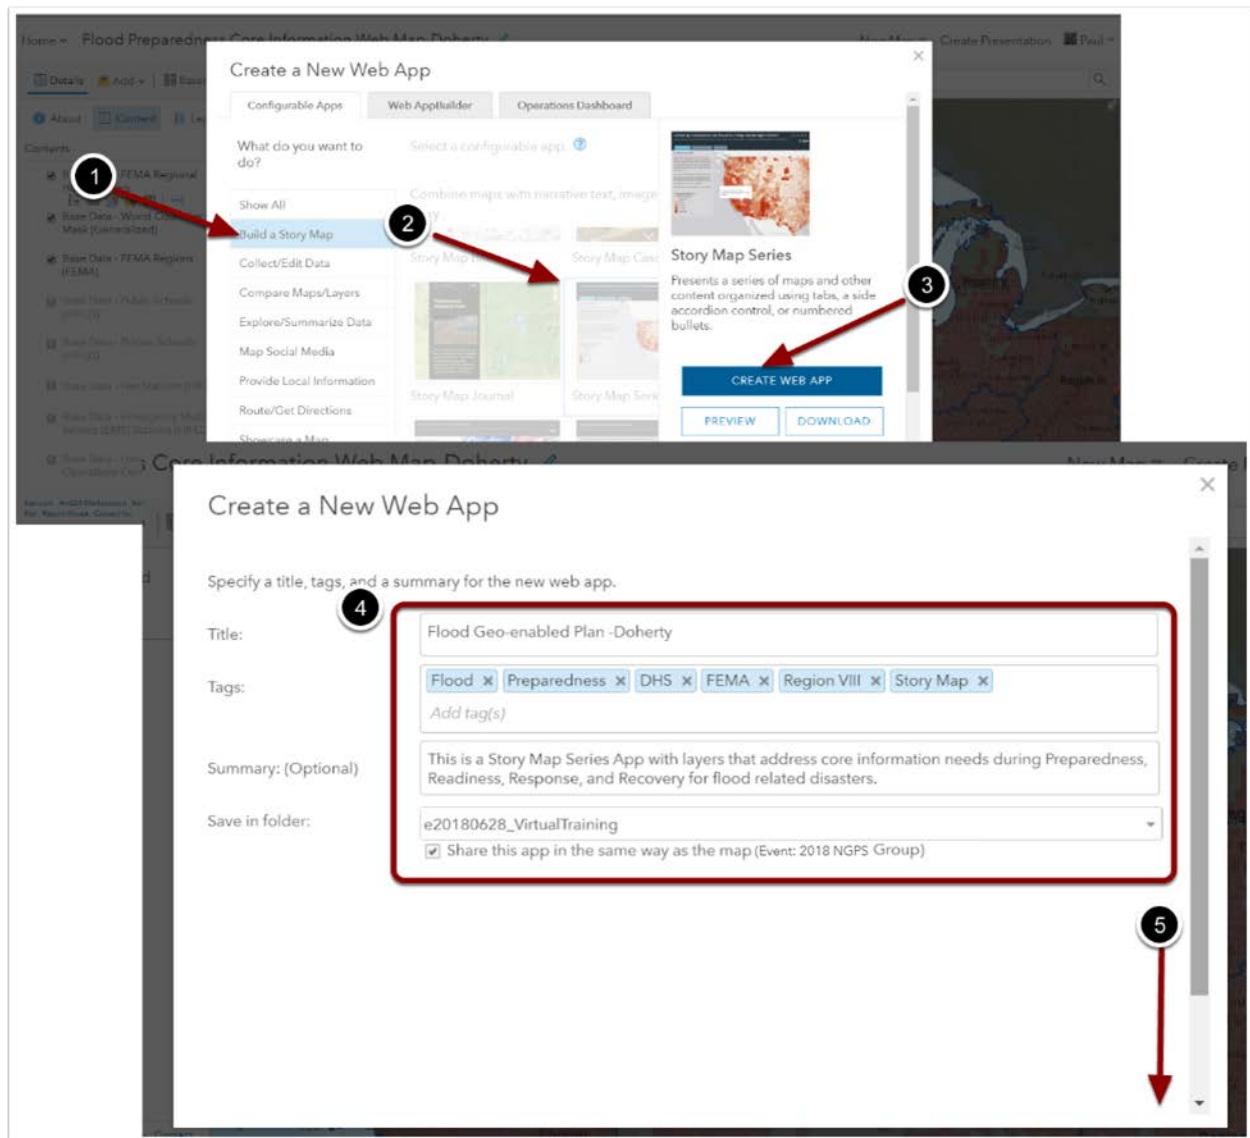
Home ▾ Flood Preparedness Core Information Web Map Doherty

New Map ▾ Create Presentation Paul ▾

Details Add ▾ Basemap

About Content Legend

Contents

FEMA Regional

Base Data - World Cities Mask (Generalized)

Base Data - FEMA Regions (FEMA)

1

Create a New Web App

×

Configurable Apps | Web AppBuilder | Operations Dashboard

What do you want to do?

Select a configurable app

Combine maps with narrative text, images

Show All

Build a Story Map

Collect/Edit Data

Compare Maps/Layers

Explore/Summarize Data

Map Social Media

Provide Local Information

Route/Get Directions

Showcase a Map

2

Story Map Journal

Story Map Series

Story Map Series

Presents a series of maps and other content organized using tabs, a side accordion control, or numbered bullets.

3

CREATE WEB APP

PREVIEW

DOWNLOAD

Core Information Web Map Doherty

Create a New Web App

×

Specify a title, tags, and a summary for the new web app.

4

Title: Flood Geo-enabled Plan -Doherty

Tags: Flood × Preparedness × DHS × FEMA × Region VIII × Story Map ×
Add tag(s)

Summary: (Optional) This is a Story Map Series App with layers that address core information needs during Preparedness, Readiness, Response, and Recovery for flood related disasters.

Save in folder: e20180628_VirtualTraining

Share this app in the same way as the map (Event: 2018 NGPS Group)

5